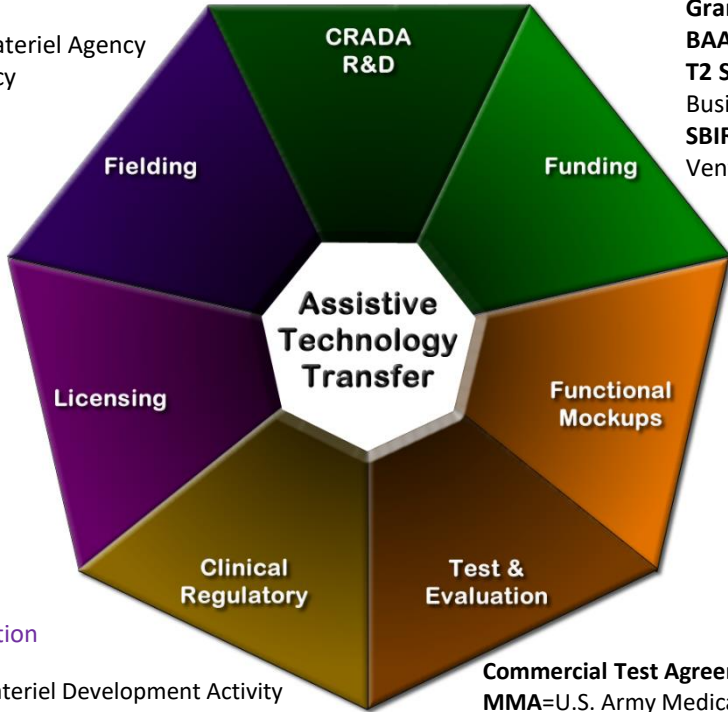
ateriel Agency
cy

Gra
BAA
T2 S
Busi
SBIF
Ven

CRADA
R&D

Funding

Fielding

Assistive Technology Transfer

Licensing

Functional Mockups

Clinical Regulatory

Test & Evaluation

tion

ateriel Development Activity

Commercial Test Agreem
MMA=U.S. Army Medica